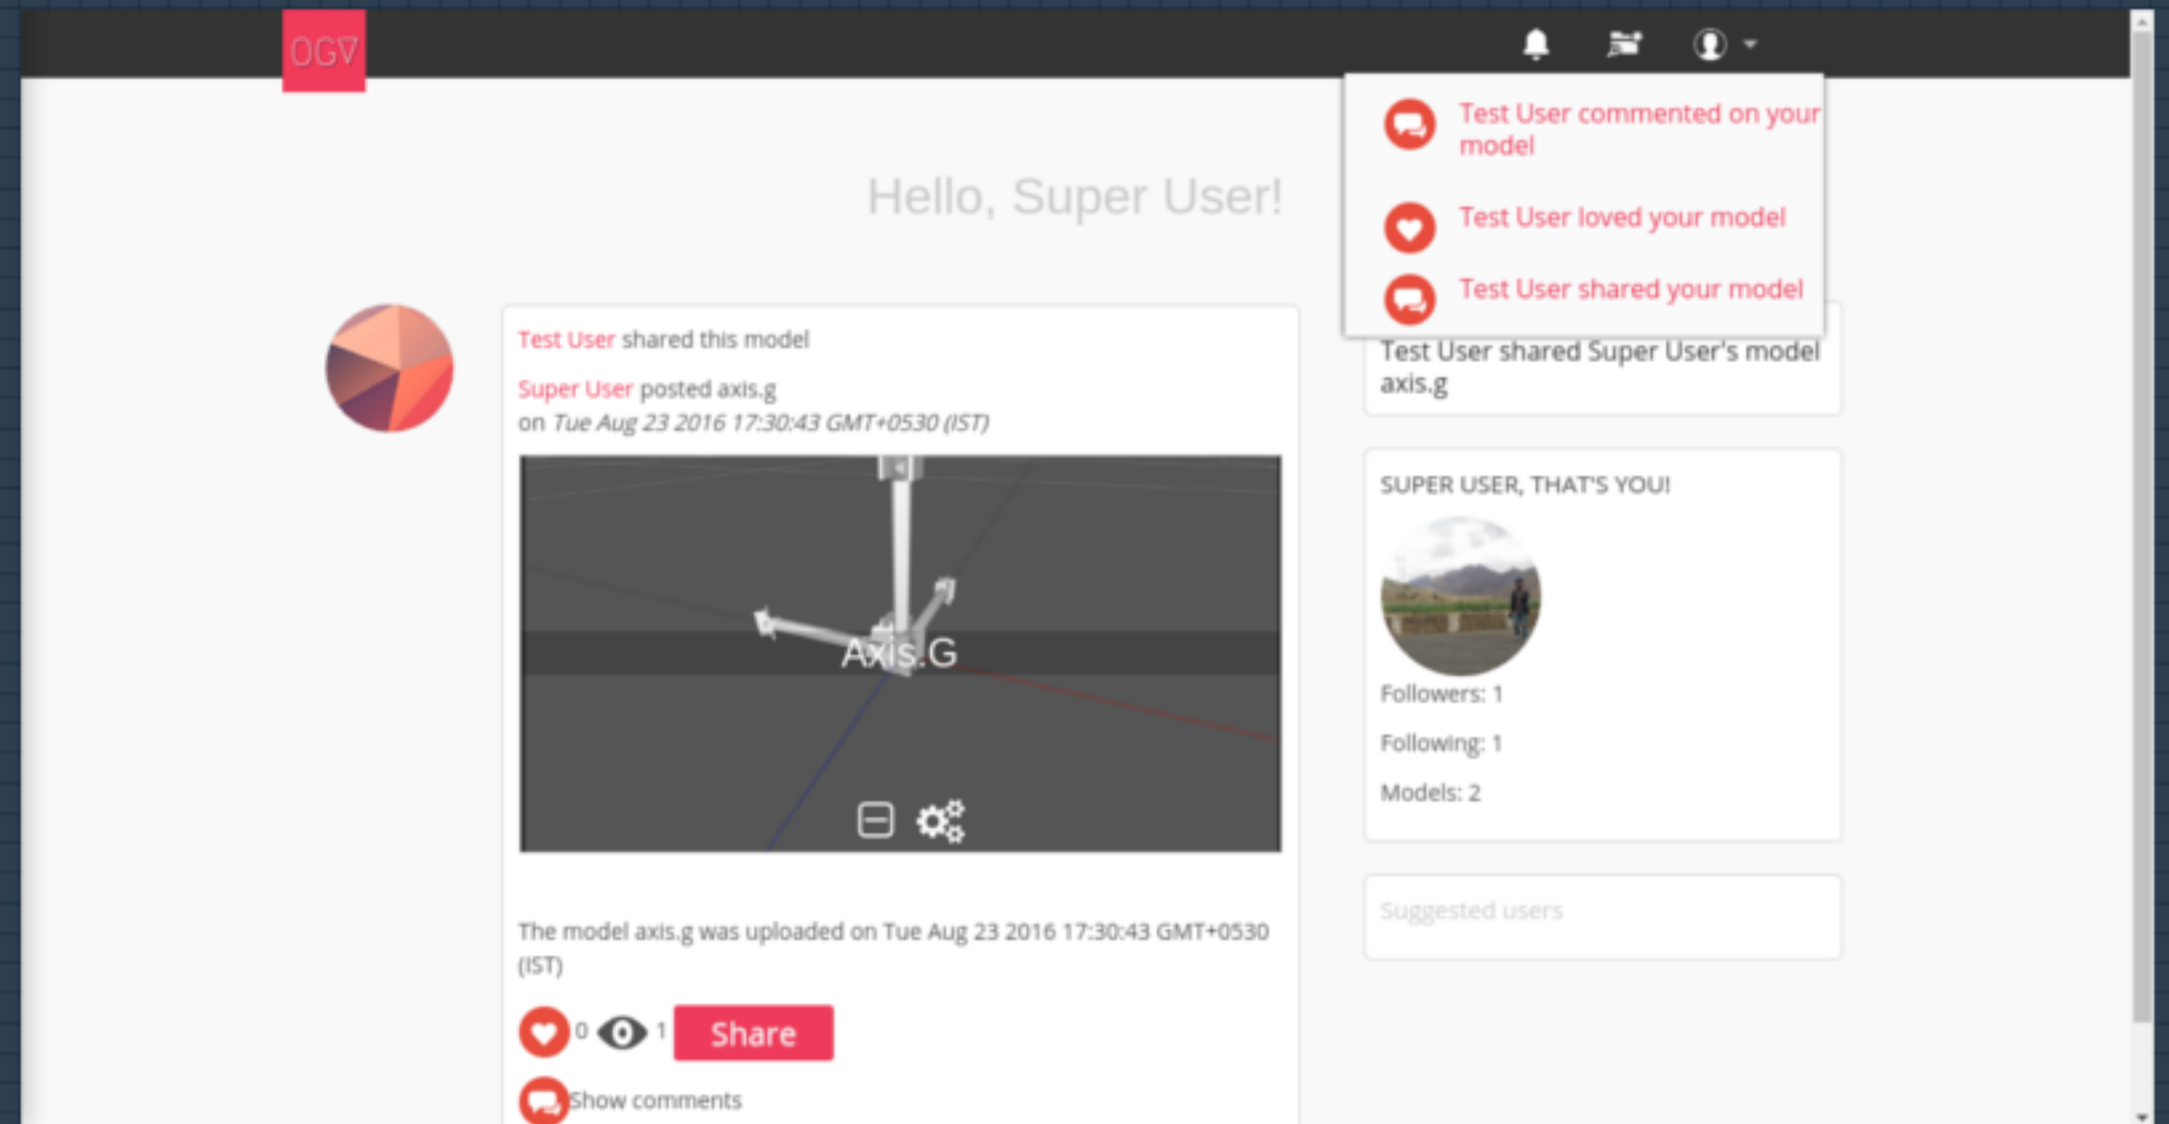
OGV

Test User commented on your model

Test User loved your model

Test User shared your model

Hello, Super User!

Test User shared this model

Super User posted axis.g
on *Tue Aug 23 2016 17:30:43 GMT+0530 (IST)*

Axis.G

The model axis.g was uploaded on Tue Aug 23 2016 17:30:43 GMT+0530 (IST)

0 1 Share

Show comments

Test User shared Super User's model axis.g

SUPER USER, THAT'S YOU!

Followers: 1

Following: 1

Models: 2

Suggested users